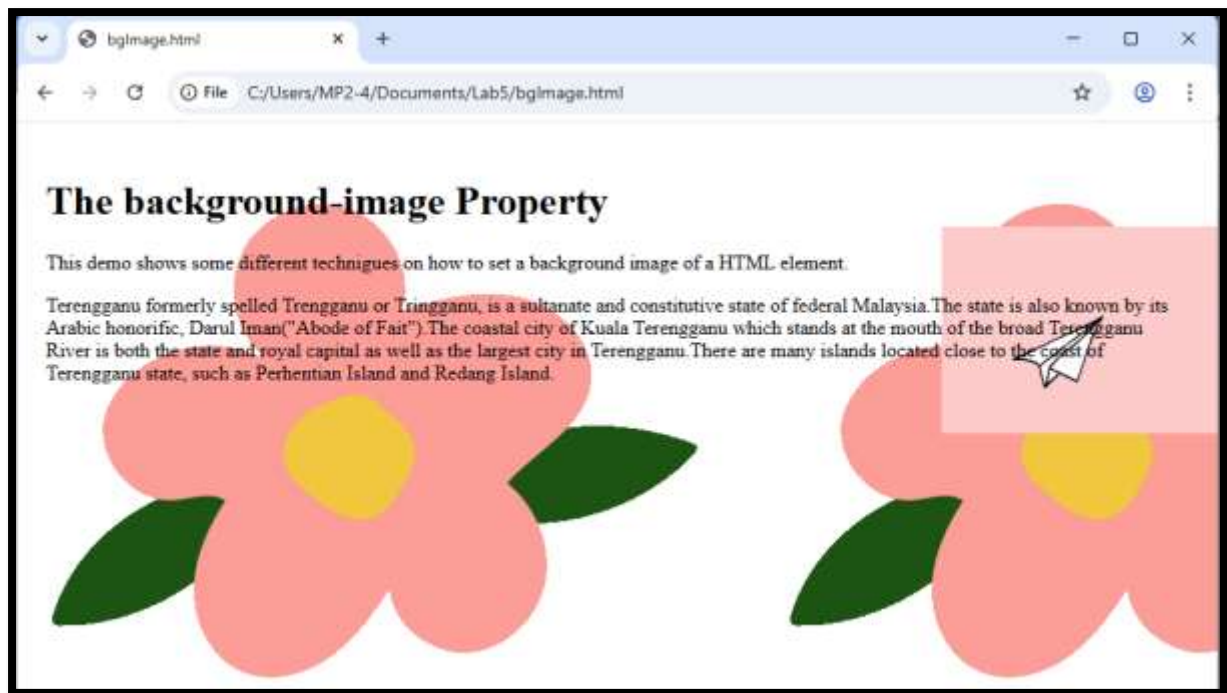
bgImage.html

File C:/Users/MP2-4/Documents/Lab5/bgImage.html

The background-image Property

This demo shows some different technigues on how to set a background image of a HTML element.

Terengganu formerly spelled Trengganu or Tringganu, is a sultanate and constitutive state of federal Malaysia.The state is also known by its Arabic honorific, Darul Iman("Abode of Fait").The coastal city of Kuala Terengganu which stands at the mouth of the broad Terengganu River is both the state and royal capital as well as the largest city in Terengganu.There are many islands located close to the coast of Terengganu state, such as Perhentian Island and Redang Island.